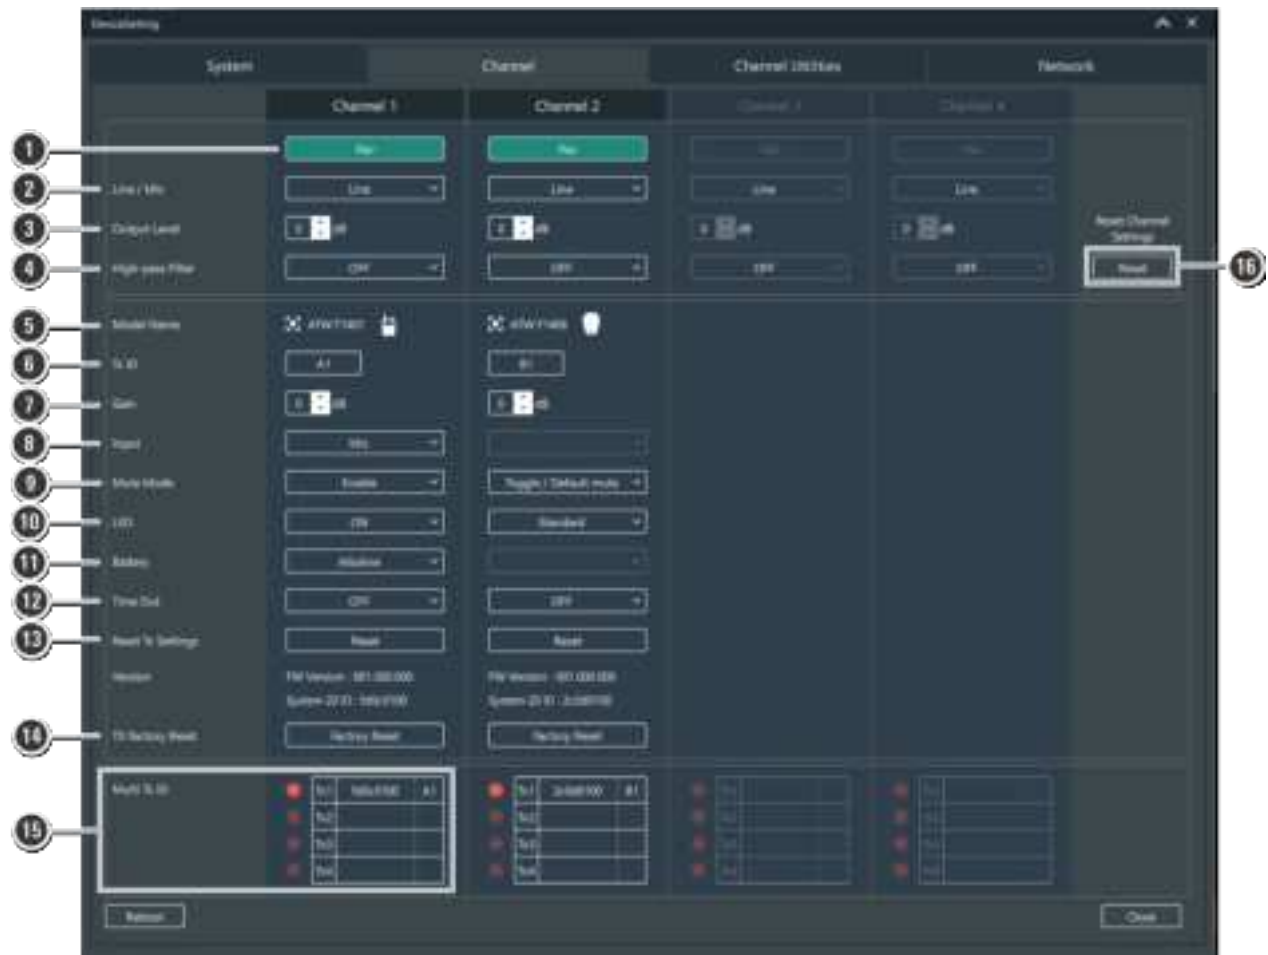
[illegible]

System
Channel
Channel Utilities
Network

Channel 1
Channel 2
Channel 3
Channel 4

1
On
On
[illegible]
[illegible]

2
Line / Mic
Line
Line
Line
Line

3
Output Level
0 dB
0 dB
0 dB
0 dB

Reset Channel Settings

4
High-pass Filter
OFF
OFF
OFF
OFF

Reset
16

5
Model Name
ATW-T1801
ATW-T1806

6
Tx ID
A1
B1

7
Gain
0 dB
0 dB

8
Input
Mic

9
Mute Mode
Enable
Toggle / Default mute

10
LED
ON
Standard

11
Battery
Alkaline

12
Time Out
OFF
OFF

13
Reset Tx Settings
Reset
Reset

Version
FW Version : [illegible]
System ID : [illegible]
FW Version : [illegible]
System ID : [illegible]

14
TX Factory Reset
Factory Reset
Factory Reset

15
Multi Tx ID
Tx1
Tx2
Tx3
Tx4
A1
Tx1
Tx2
Tx3
Tx4
B1
Tx1
Tx2
Tx3
Tx4
Tx1
Tx2
Tx3
Tx4

Reboot
Close